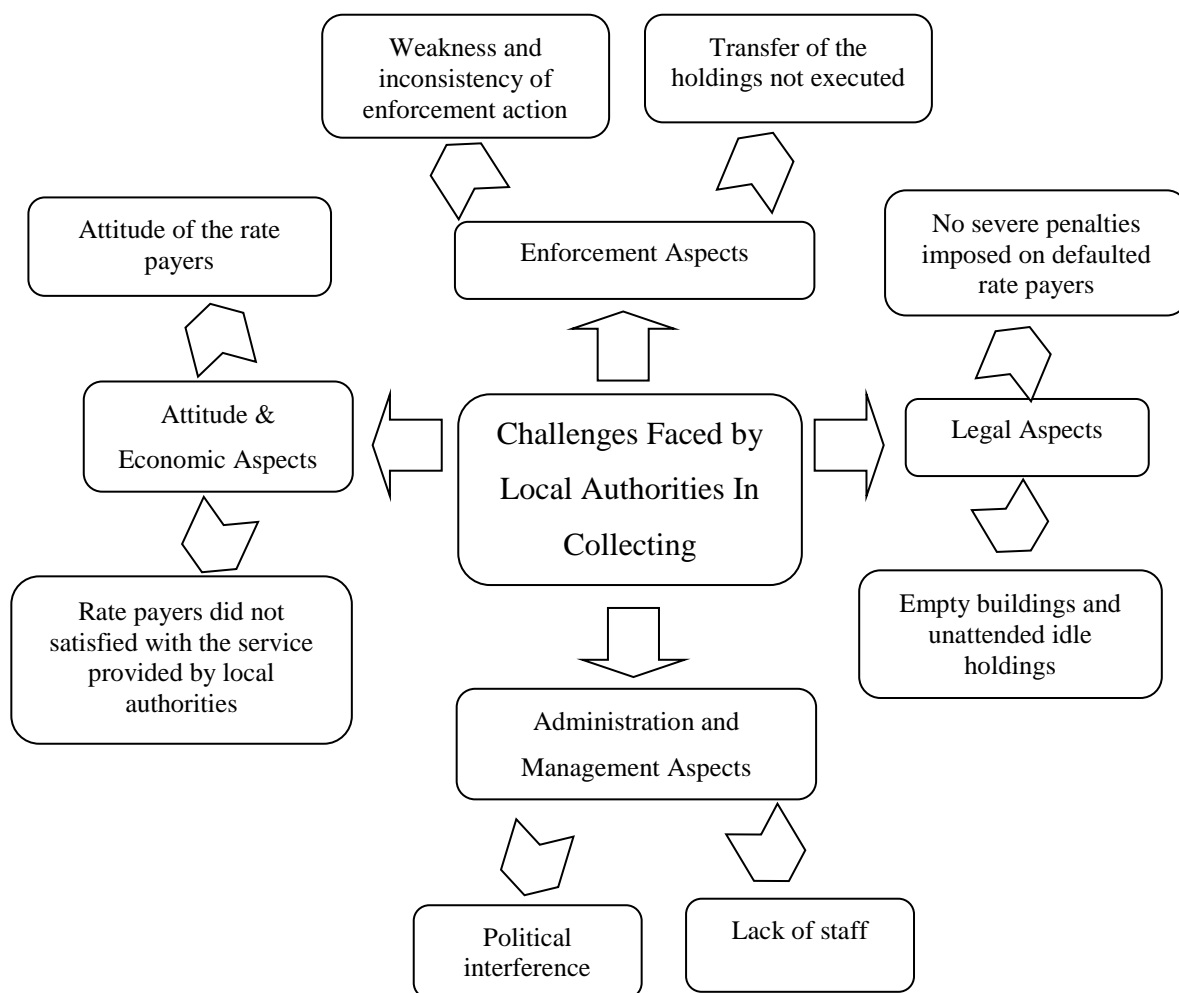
Weakness and inconsistency of enforcement action

Transfer of the holdings not executed

Attitude of the rate payers

Enforcement Aspects

No severe penalties imposed on defaulted rate payers

Attitude & Economic Aspects

Challenges Faced by Local Authorities In Collecting

Legal Aspects

Rate payers did not satisfied with the service provided by local authorities

Empty buildings and unattended idle holdings

Administration and Management Aspects

Political interference

Lack of staff